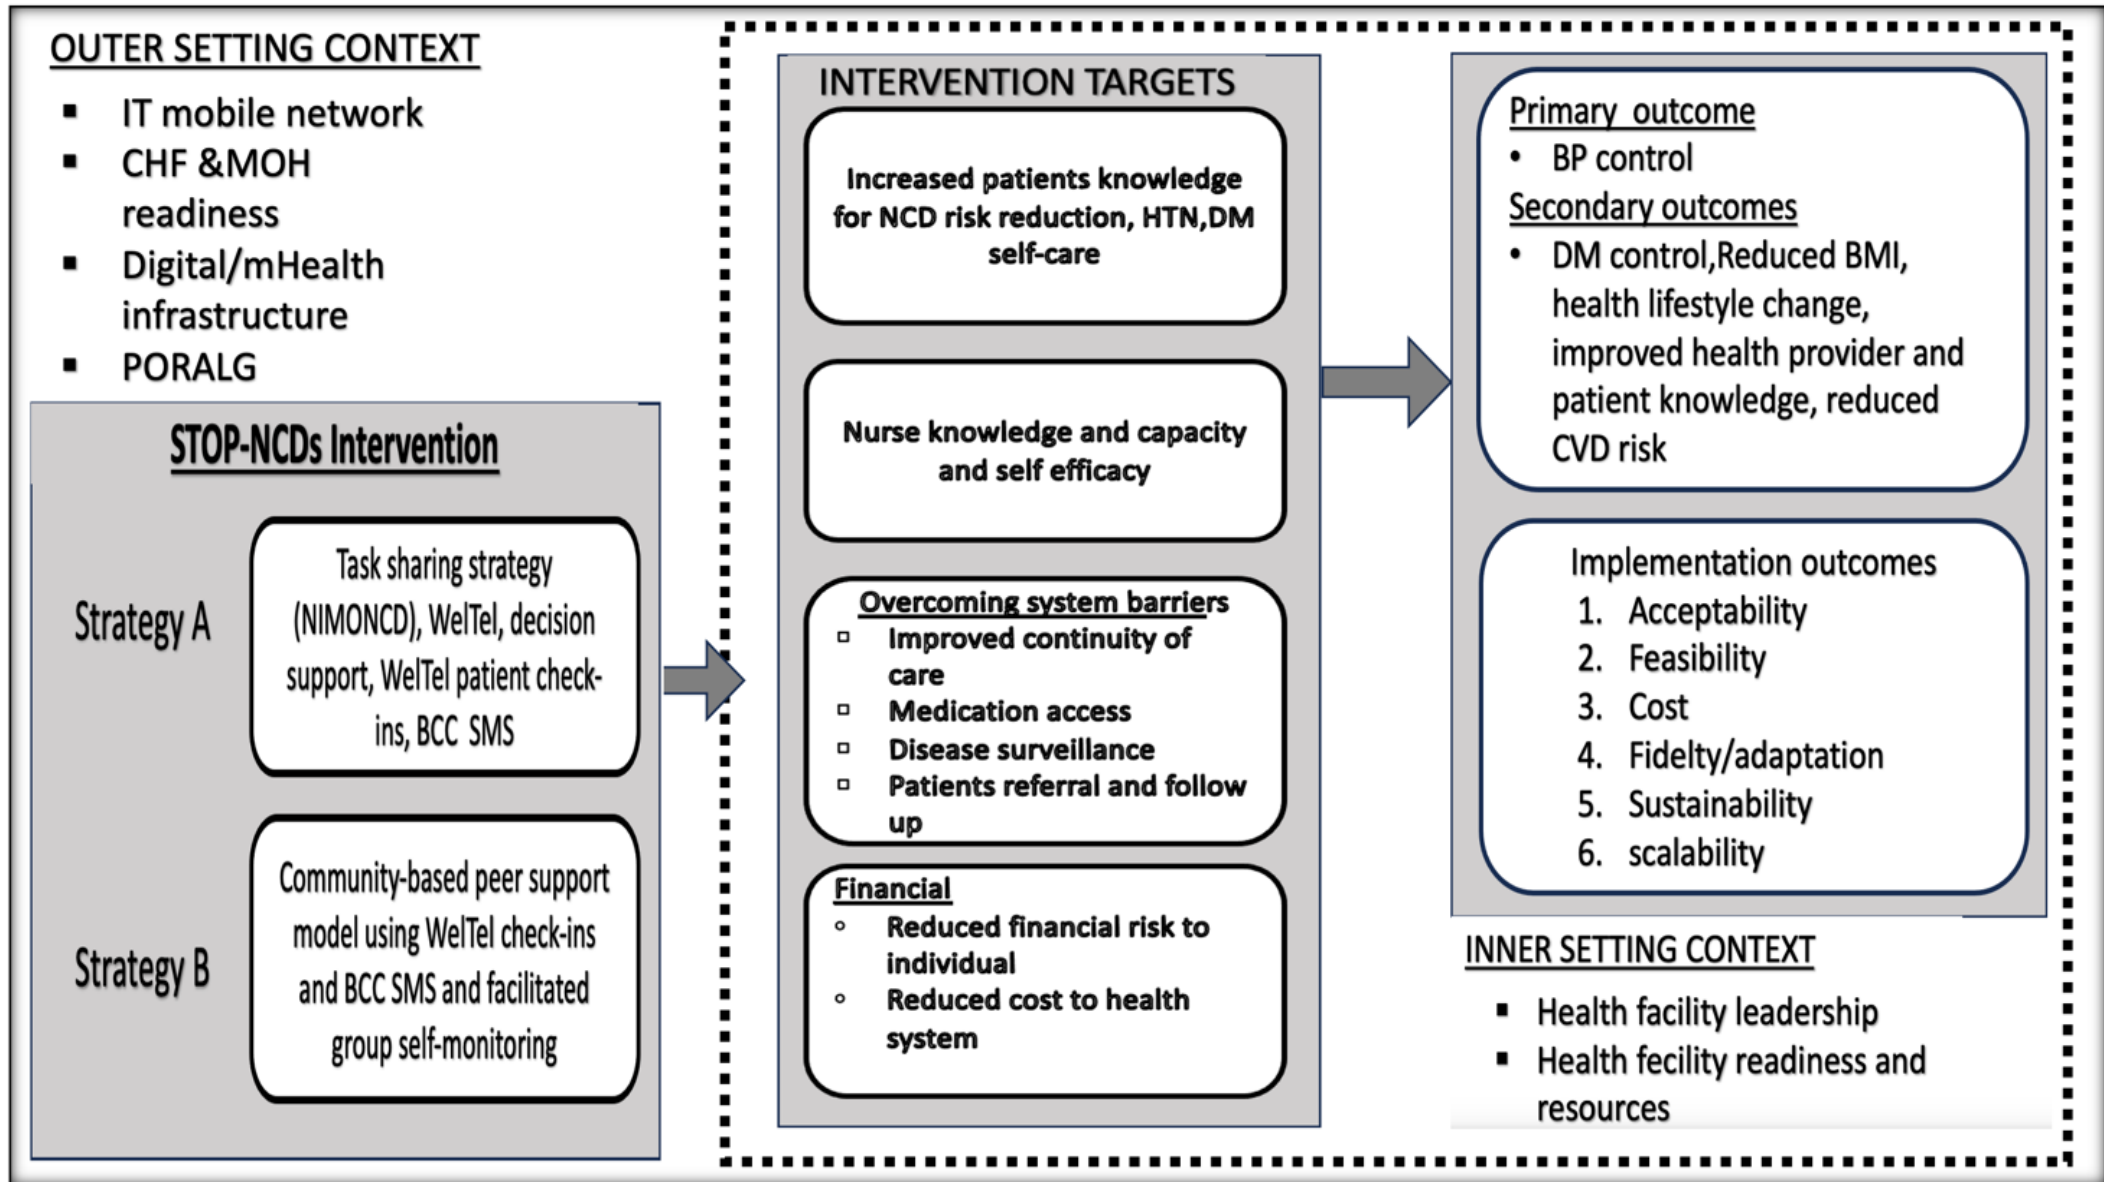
OUTER SETTING CONTEXT

- IT mobile network
- CHF &MOH readiness
- Digital/mHealth infrastructure
- PORALG

STOP-NCDs Intervention

Strategy A

Task sharing strategy (NIMONCD), WelTel, decision support, WelTel patient check-ins, BCC SMS

Strategy B

Community-based peer support model using WelTel check-ins and BCC SMS and facilitated group self-monitoring

INTERVENTION TARGETS

Increased patients knowledge for NCD risk reduction, HTN,DM self-care

Nurse knowledge and capacity and self efficacy

Overcoming system barriers
- Improved continuity of care
- Medication access
- Disease surveillance
- Patients referral and follow up

Financial
- Reduced financial risk to individual
- Reduced cost to health system

Primary outcome
- BP control

Secondary outcomes
- DM control,Reduced BMI, health lifestyle change, improved health provider and patient knowledge, reduced CVD risk

Implementation outcomes
1. Acceptability
2. Feasibility
3. Cost
4. Fidelty/adaptation
5. Sustainability
6. scalability

INNER SETTING CONTEXT

- Health facility leadership
- Health fecility readiness and resources